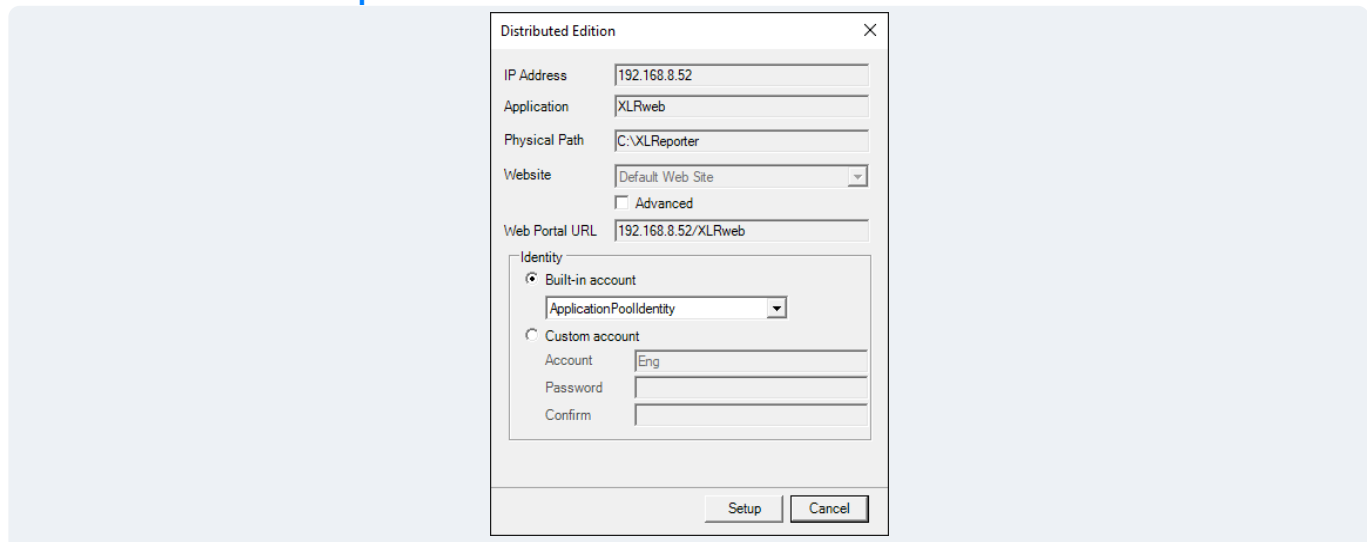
Distributed Edition ×

IP Address 192.168.8.52

Application XLRweb

Physical Path C:\XLReporter

Website Default Web Site

Advanced

Web Portal URL 192.168.8.52/XLRweb

Identity

Built-in account

ApplicationPoolIdentity

Custom account

Account Eng

Password

Confirm

Setup Cancel